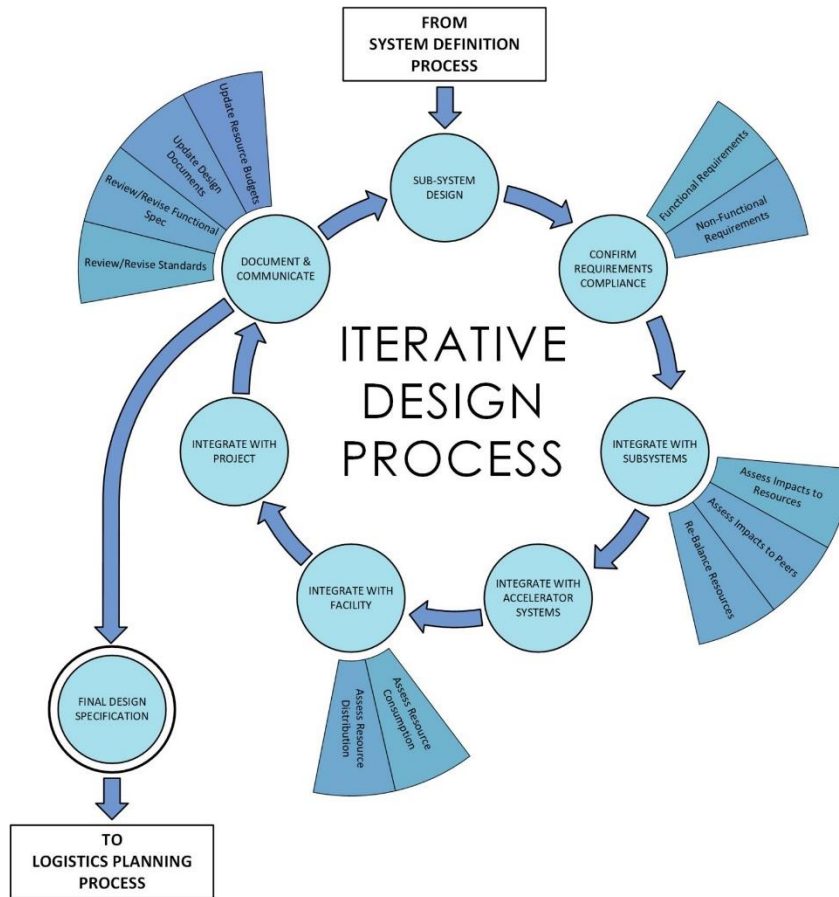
FROM
SYSTEM DEFINITION
PROCESS

SUB-SYSTEM DESIGN

Functional Requirements
Non-Functional Requirements

CONFIRM REQUIREMENTS COMPLIANCE

ITERATIVE
DESIGN
PROCESS

INTEGRATE WITH SUBSYSTEMS

Assess Impacts to Resources
Assess Impacts to Peers
Re-Balance Resources

INTEGRATE WITH ACCELERATOR SYSTEMS

INTEGRATE WITH FACILITY

Assess Resource Consumption
Assess Resource Distribution

INTEGRATE WITH PROJECT

DOCUMENT & COMMUNICATE

Update Resource Budgets
Update Design Documents
Review/Revise Functional Spec
Review/Revise Standards

FINAL DESIGN SPECIFICATION

TO
LOGISTICS PLANNING
PROCESS